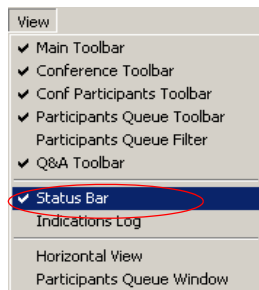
View
✔ Main Toolbar
✔ Conference Toolbar
✔ Conf Participants Toolbar
✔ Participants Queue Toolbar
Participants Queue Filter
✔ Q&A Toolbar
✔ Status Bar
Indications Log
Horizontal View
Participants Queue Window